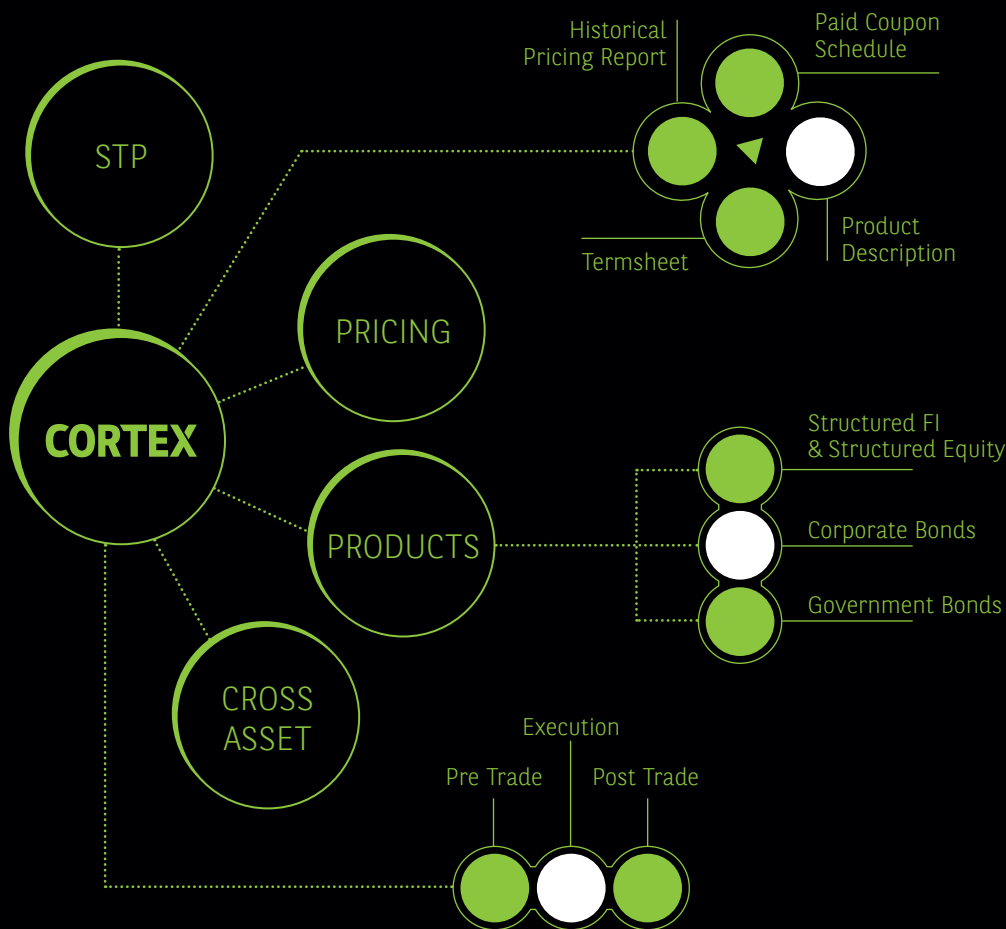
Historical Pricing Report

Paid Coupon Schedule

STP

Product Description

Termsheet

PRICING

CORTEX

Structured FI & Structured Equity

Corporate Bonds

PRODUCTS

Government Bonds

CROSS ASSET

Execution

Pre Trade

Post Trade